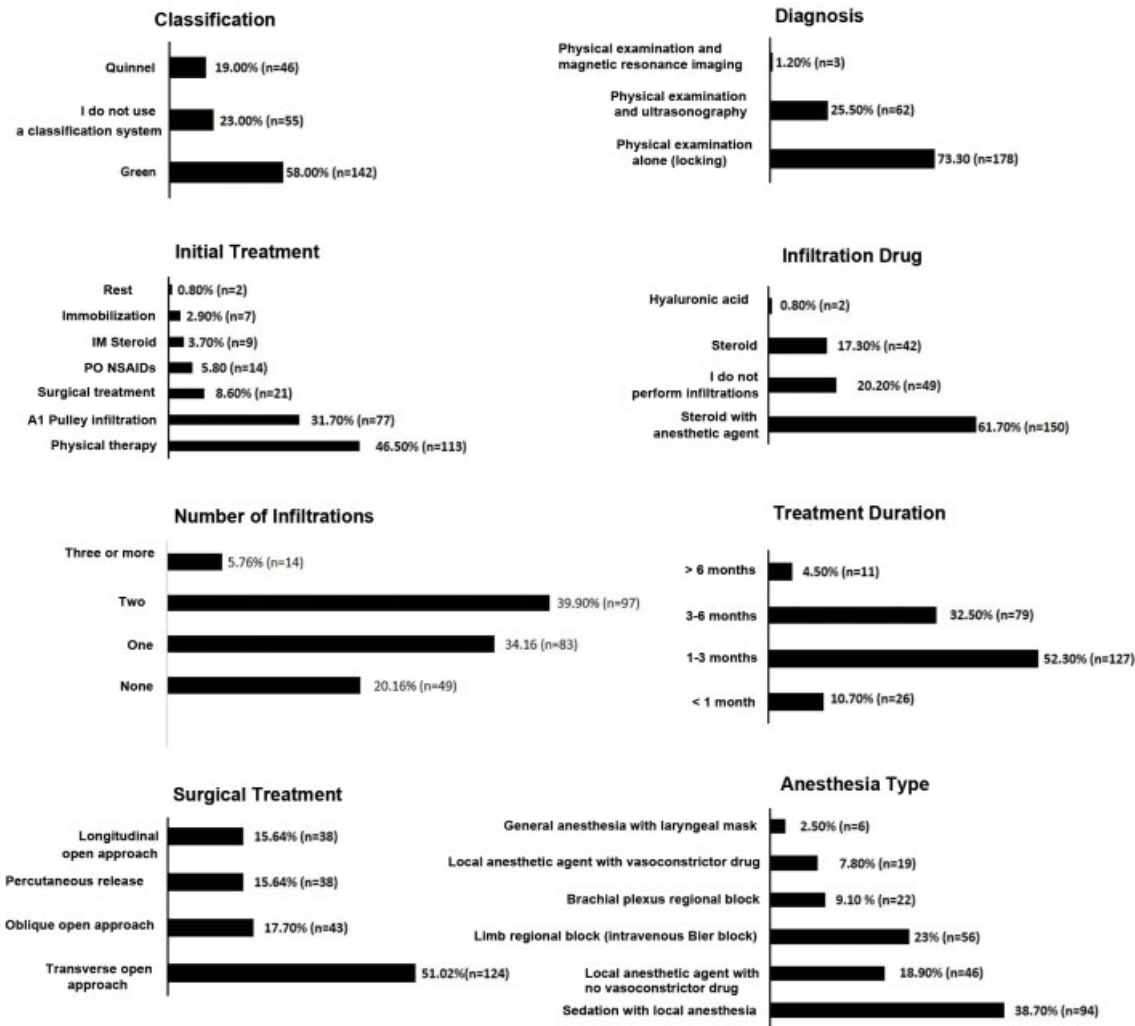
Classification

Quinnel 19.00% (n=46)

I do not use a classification system 23.00% (n=55)

Green 58.00% (n=142)

Diagnosis

Physical examination and magnetic resonance imaging 1.20% (n=3)

Physical examination and ultrasonography 25.50% (n=62)

Physical examination alone (locking) 73.30 (n=178)

Initial Treatment

Rest 0.80% (n=2)

Immobilization 2.90% (n=7)

IM Steroid 3.70% (n=9)

PO NSAIDs 5.80 (n=14)

Surgical treatment 8.60% (n=21)

A1 Pulley infiltration 31.70% (n=77)

Physical therapy 46.50% (n=113)

Infiltration Drug

Hyaluronic acid 0.80% (n=2)

Steroid 17.30% (n=42)

I do not perform infiltrations 20.20% (n=49)

Steroid with anesthetic agent 61.70% (n=150)

Number of Infiltrations

Three or more 5.76% (n=14)

Two 39.90% (n=97)

One 34.16 (n=83)

None 20.16% (n=49)

Treatment Duration

> 6 months 4.50% (n=11)

3-6 months 32.50% (n=79)

1-3 months 52.30% (n=127)

< 1 month 10.70% (n=26)

Surgical Treatment

Longitudinal open approach 15.64% (n=38)

Percutaneous release 15.64% (n=38)

Oblique open approach 17.70% (n=43)

Transverse open approach 51.02%(n=124)

Anesthesia Type

General anesthesia with laryngeal mask 2.50% (n=6)

Local anesthetic agent with vasoconstrictor drug 7.80% (n=19)

Brachial plexus regional block 9.10 % (n=22)

Limb regional block (intravenous Bier block) 23% (n=56)

Local anesthetic agent with no vasoconstrictor drug 18.90% (n=46)

Sedation with local anesthesia 38.70% (n=94)